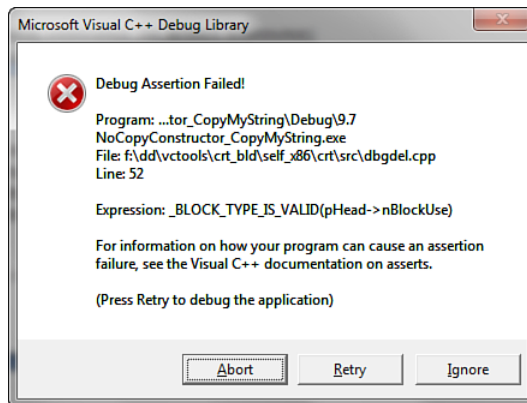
Microsoft Visual C++ Debug Library

Debug Assertion Failed!

Program: ...tor_CopyMyString\Debug\9.7 NoCopyConstructor_CopyMyString.exe
File: f:\dd\vctools\crt_bld\self_x86\crt\src\dbgdel.cpp
Line: 52

Expression: _BLOCK_TYPE_IS_VALID(pHead->nBlockUse)

For information on how your program can cause an assertion failure, see the Visual C++ documentation on asserts.

(Press Retry to debug the application)

Abort Retry Ignore